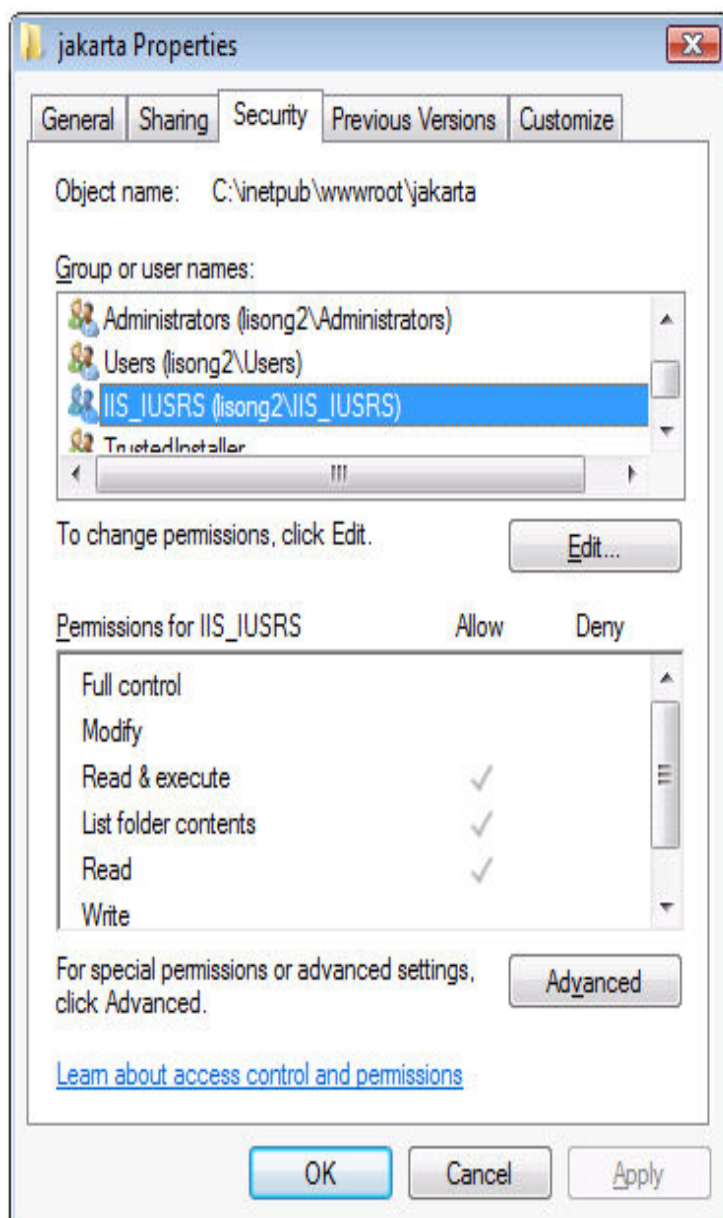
jakarta Properties

General | Sharing | Security | Previous Versions | Customize

Object name: C:\inetpub\wwwroot\jakarta

Group or user names:

Administrators (lisong2\Administrators)
Users (lisong2\Users)
IIS_IUSRS (lisong2\IIS_IUSRS)
TrustedInstaller

To change permissions, click Edit.

Edit...

| Permissions for IIS_IUSRS | Allow | Deny |
|---|---|---|
| Full control | | |
| Modify | | |
| Read & execute | ✓ | |
| List folder contents | ✓ | |
| Read | ✓ | |
| Write | | |

For special permissions or advanced settings, click Advanced.

Advanced

Learn about access control and permissions

OK Cancel Apply